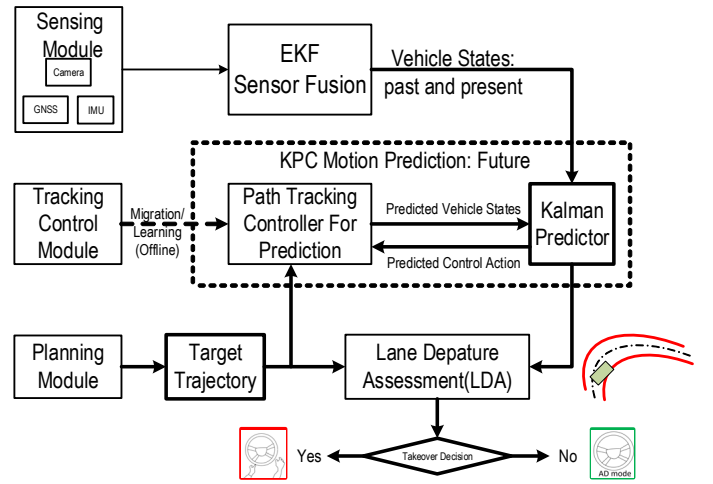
Sensing Module
Camera
GNSS
IMU

EKF Sensor Fusion

Vehicle States: past and present

KPC Motion Prediction: Future

Tracking Control Module

Migration/ Learning (Offline)

Path Tracking Controller For Prediction

Predicted Vehicle States

Predicted Control Action

Kalman Predictor

Planning Module

Target Trajectory

Lane Depature Assessment(LDA)

Yes

Takeover Decision

No

AD mode